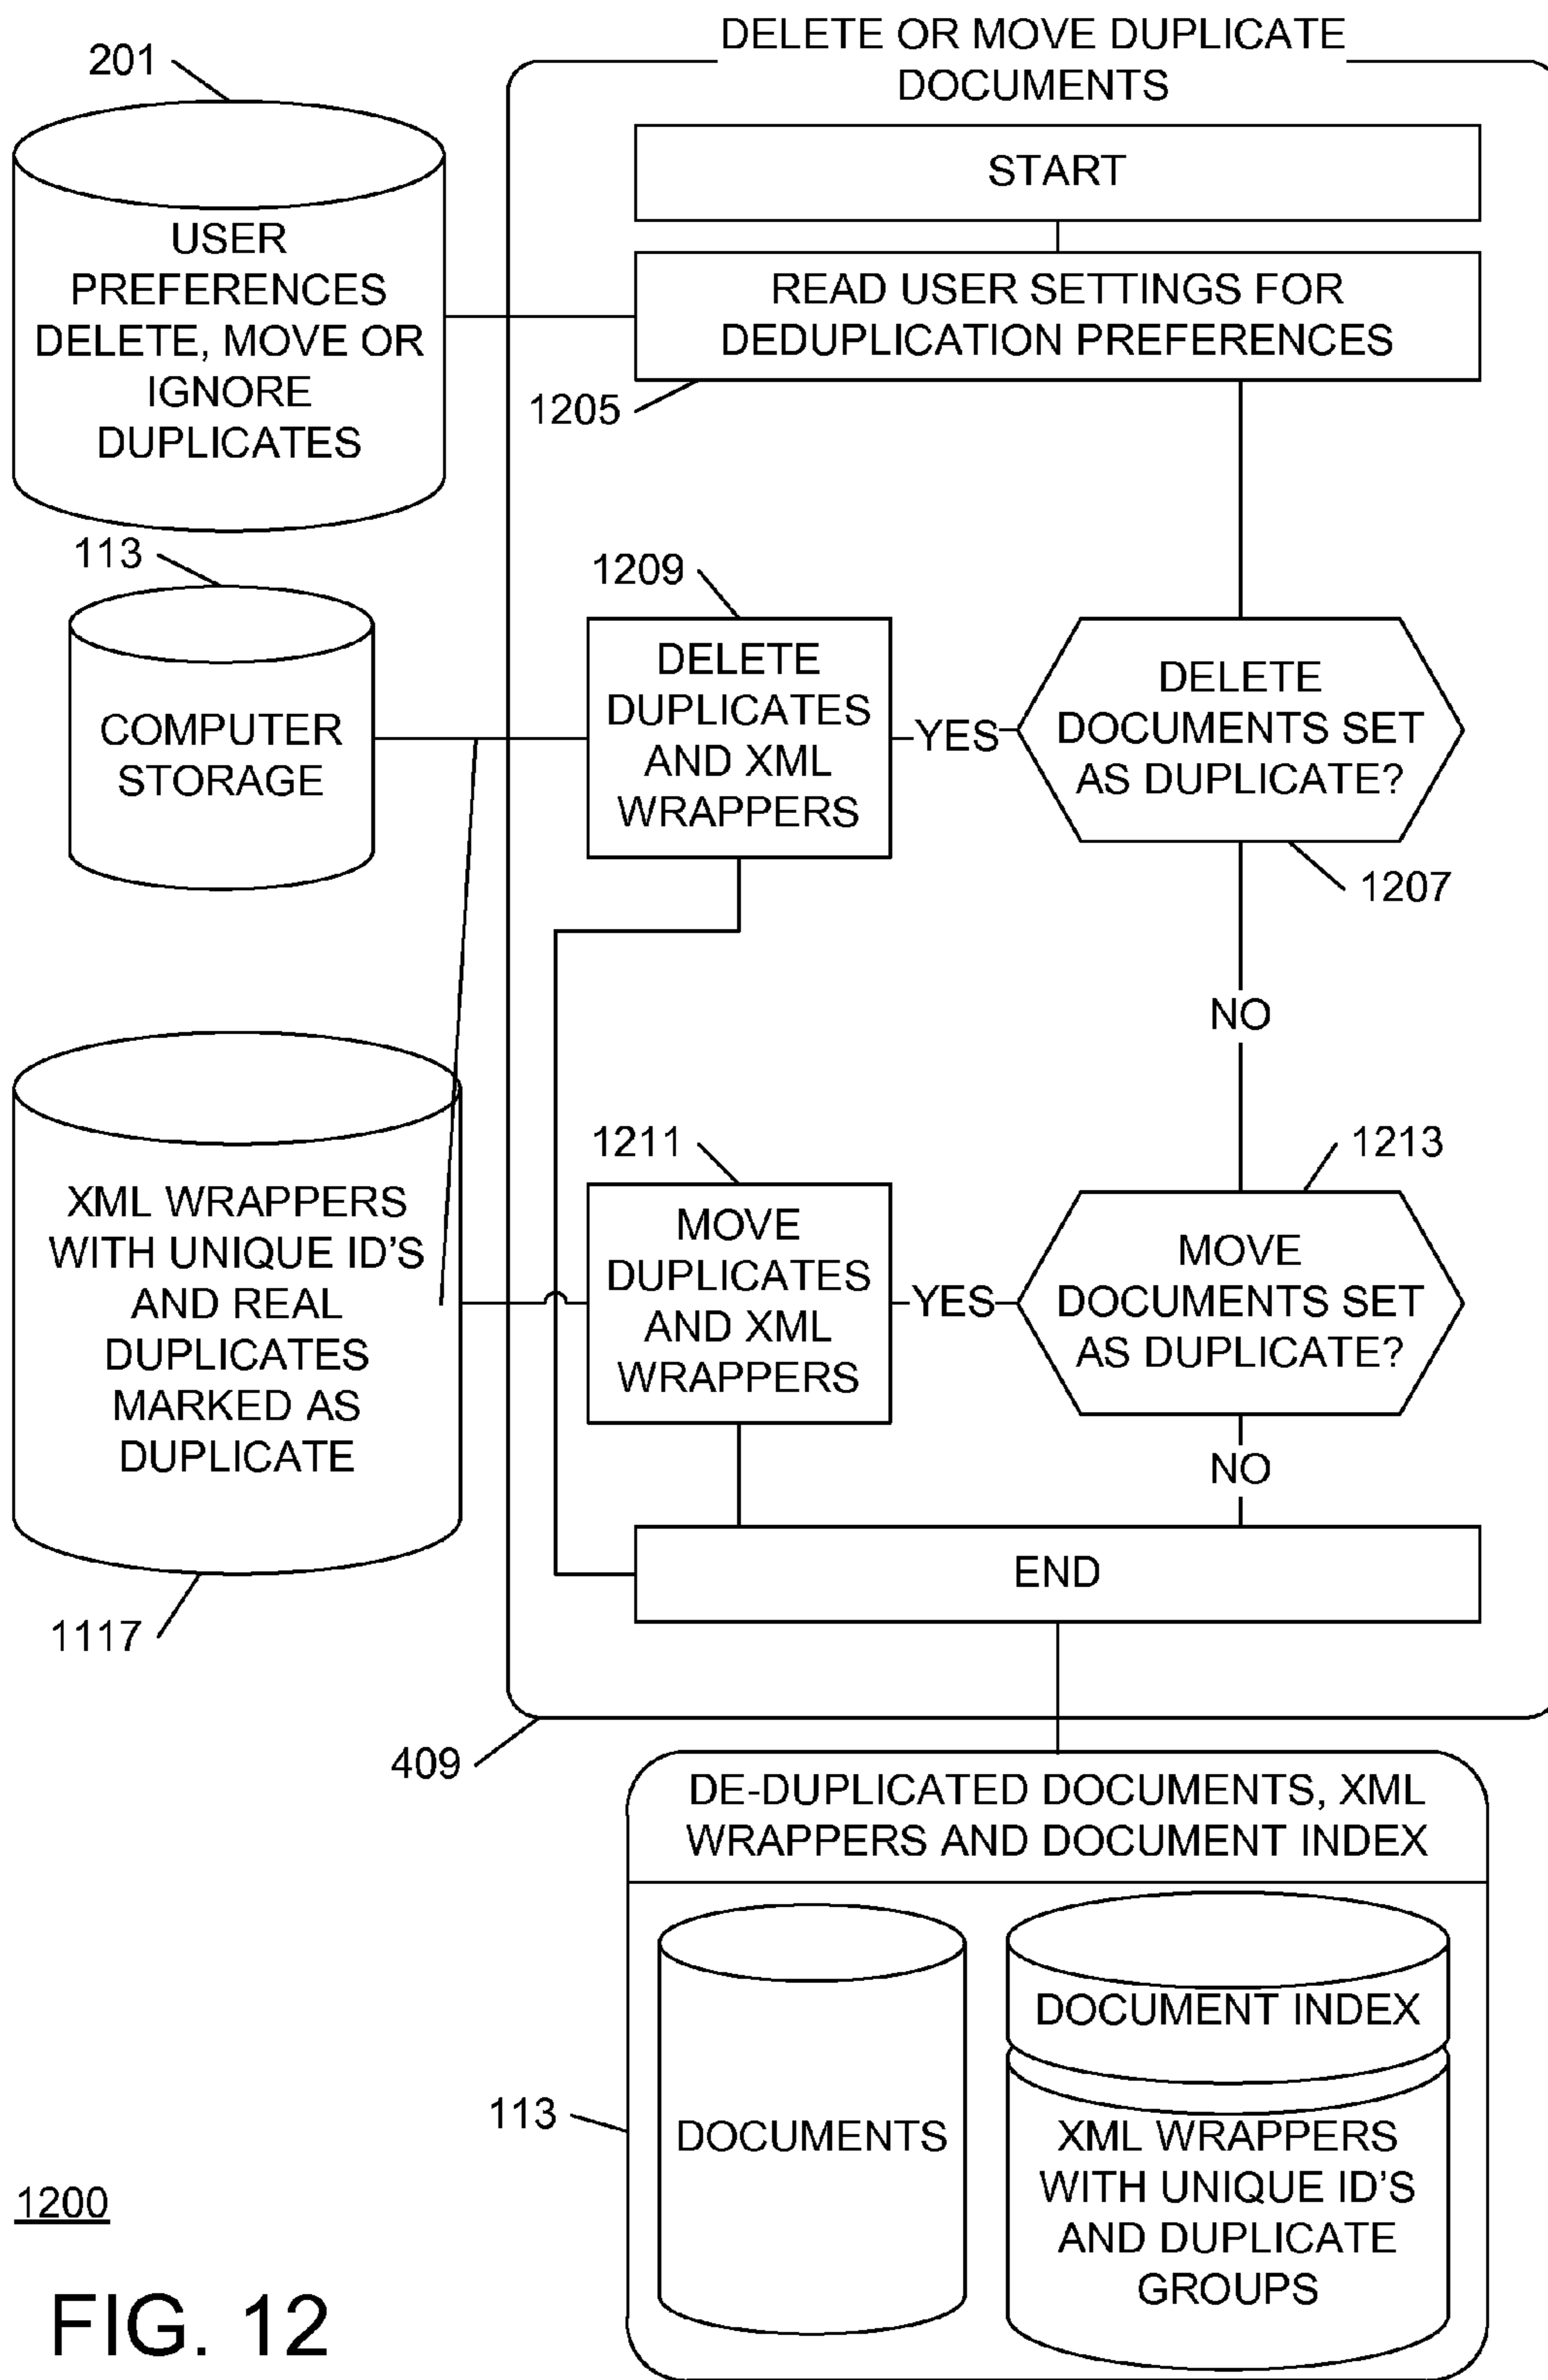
201

USER PREFERENCES DELETE, MOVE OR IGNORE DUPLICATES

DELETE OR MOVE DUPLICATE DOCUMENTS

START

READ USER SETTINGS FOR DEDUPLICATION PREFERENCES

1205

113

COMPUTER STORAGE

1209

DELETE DUPLICATES AND XML WRAPPERS

YES

DELETE DOCUMENTS SET AS DUPLICATE?

1207

NO

XML WRAPPERS WITH UNIQUE ID'S AND REAL DUPLICATES MARKED AS DUPLICATE

1211

MOVE DUPLICATES AND XML WRAPPERS

YES

1213

MOVE DOCUMENTS SET AS DUPLICATE?

NO

END

1117

409

DE-DUPLICATED DOCUMENTS, XML WRAPPERS AND DOCUMENT INDEX

DOCUMENTS

DOCUMENT INDEX

XML WRAPPERS WITH UNIQUE ID'S AND DUPLICATE GROUPS

113

1200

FIG. 12